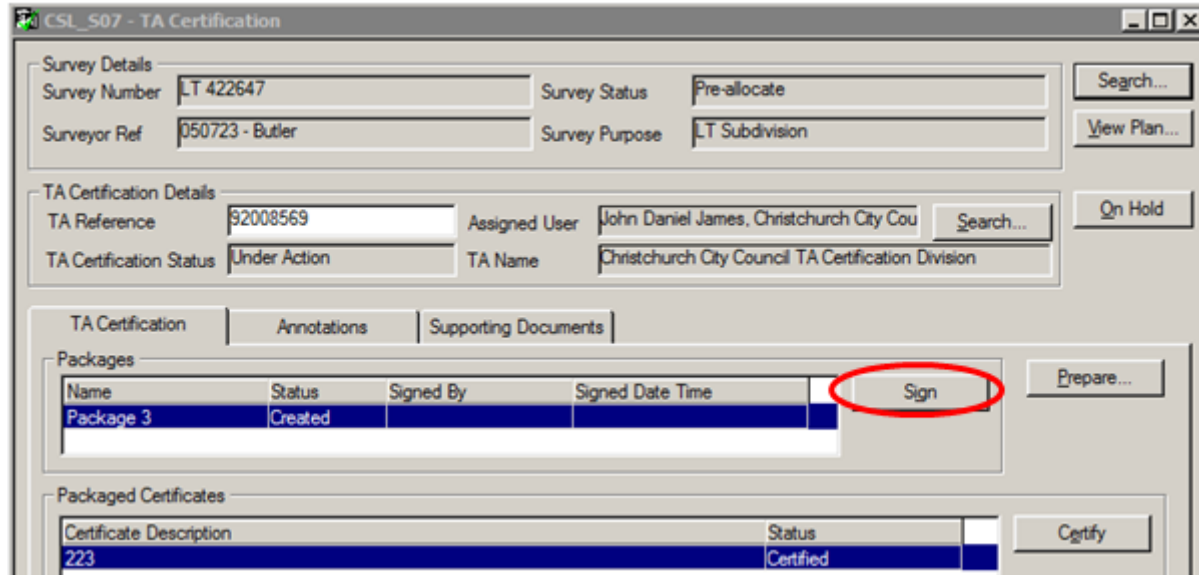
CSL_S07 - TA Certification

Survey Details
Survey Number LT 422647
Survey Status Pre-allocate
Surveyor Ref 050723 - Butler
Survey Purpose LT Subdivision

Search...
View Plan...

TA Certification Details
TA Reference 92008569
Assigned User John Daniel James, Christchurch City Cou
Search...
TA Certification Status Under Action
TA Name Christchurch City Council TA Certification Division

On Hold

TA Certification | Annotations | Supporting Documents

Packages

| Name | Status | Signed By | Signed Date Time |
|---|---|---|---|
| Package 3 | Created | | |

Sign

Prepare...

Packaged Certificates

| Certificate Description | Status |
|---|---|
| 223 | Certified |

Certify